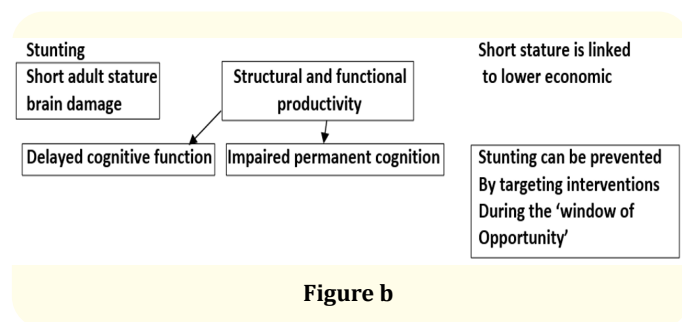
Stunting

Short adult stature brain damage

Structural and functional productivity

Short stature is linked to lower economic

Delayed cognitive function

Impaired permanent cognition

Stunting can be prevented By targeting interventions During the 'window of Opportunity'

Figure b